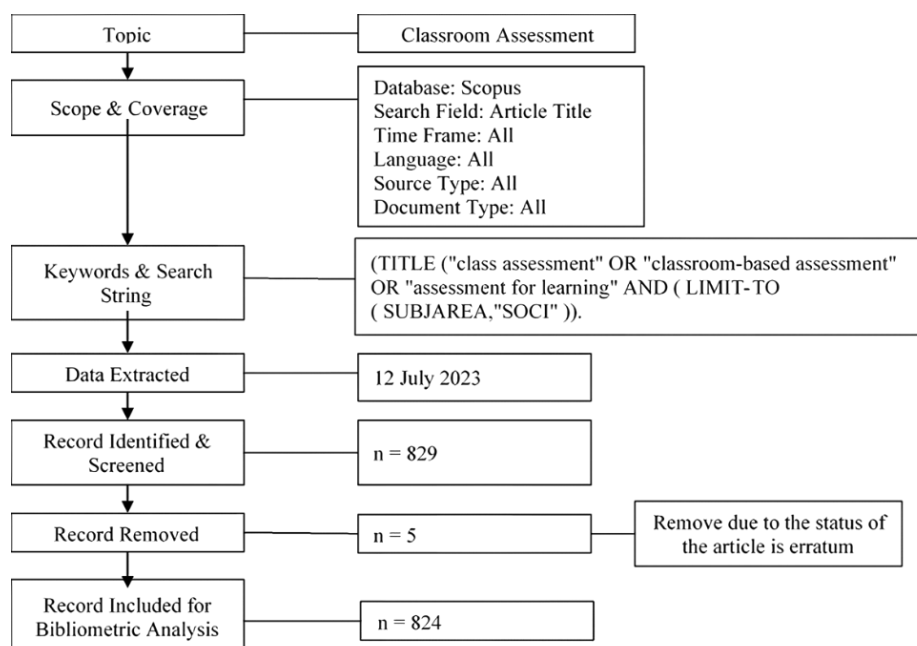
Topic

Classroom Assessment

Scope & Coverage

Database: Scopus
Search Field: Article Title
Time Frame: All
Language: All
Source Type: All
Document Type: All

Keywords & Search String

(TITLE ("class assessment" OR "classroom-based assessment" OR "assessment for learning" AND ( LIMIT-TO ( SUBJAREA,"SOCI" )).

Data Extracted

12 July 2023

Record Identified & Screened

n = 829

Record Removed

n = 5

Remove due to the status of the article is erratum

Record Included for Bibliometric Analysis

n = 824